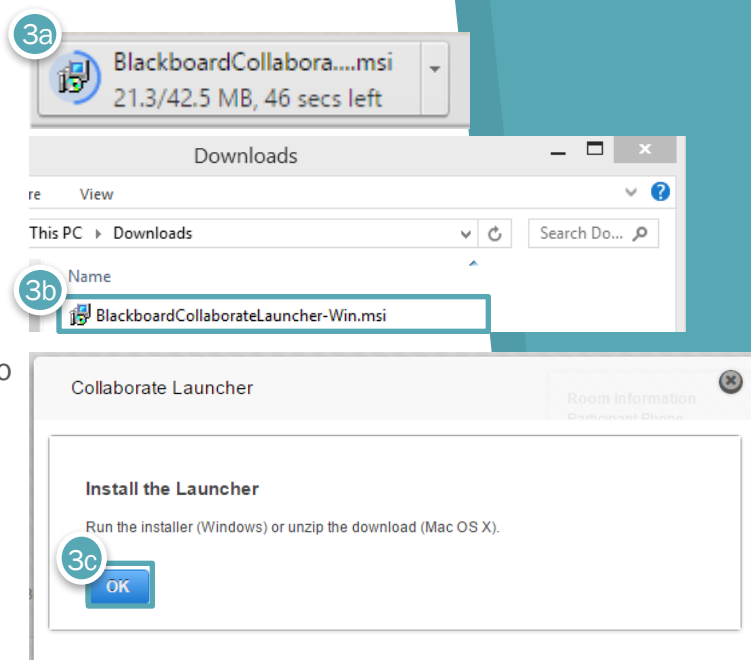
3a

BlackboardCollabora....msi
21.3/42.5 MB, 46 secs left

Downloads

re View

This PC ▸ Downloads

Search Do...

Name

3b

BlackboardCollaborateLauncher-Win.msi

o

Collaborate Launcher

Room Information
Participant Phone

Install the Launcher

Run the installer (Windows) or unzip the download (Mac OS X).

3c

OK